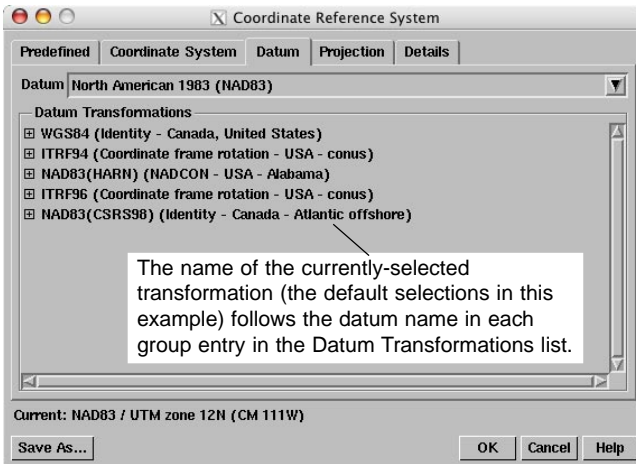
Coordinate Reference System

Predefined | Coordinate System | Datum | Projection | Details

Datum North American 1983 (NAD83)

Datum Transformations

⊞ WGS84 (Identity - Canada, United States)
⊞ ITRF94 (Coordinate frame rotation - USA - conus)
⊞ NAD83(HARN) (NADCON - USA - Alabama)
⊞ ITRF96 (Coordinate frame rotation - USA - conus)
⊞ NAD83(CSRS98) (Identity - Canada - Atlantic offshore)

The name of the currently-selected transformation (the default selections in this example) follows the datum name in each group entry in the Datum Transformations list.

Current: NAD83 / UTM zone 12N (CM 111W)

Save As... | OK | Cancel | Help